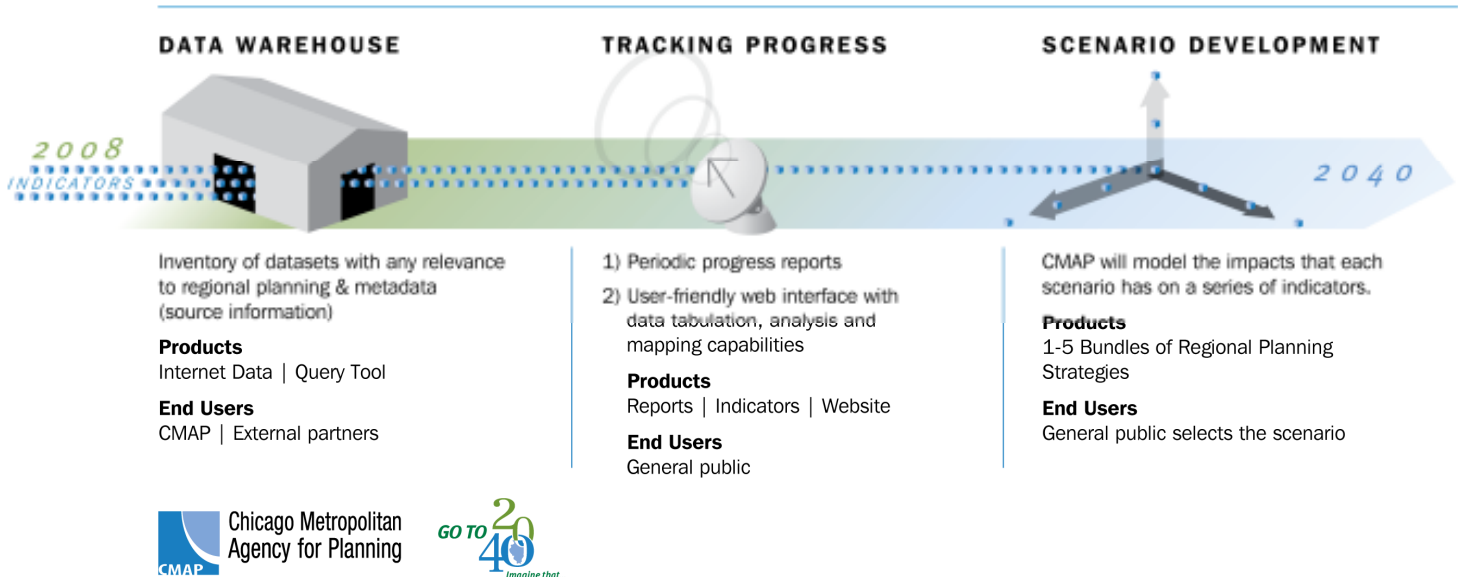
DATA WAREHOUSE

TRACKING PROGRESS

SCENARIO DEVELOPMENT

2008
INDICATORS

2040

Inventory of datasets with any relevance to regional planning & metadata (source information)

**Products**
Internet Data | Query Tool

**End Users**
CMAP | External partners

1) Periodic progress reports

2) User-friendly web interface with data tabulation, analysis and mapping capabilities

**Products**
Reports | Indicators | Website

**End Users**
General public

CMAP will model the impacts that each scenario has on a series of indicators.

**Products**
1-5 Bundles of Regional Planning Strategies

**End Users**
General public selects the scenario

CMAP
Chicago Metropolitan Agency for Planning

GO TO 20 40
Imagine that